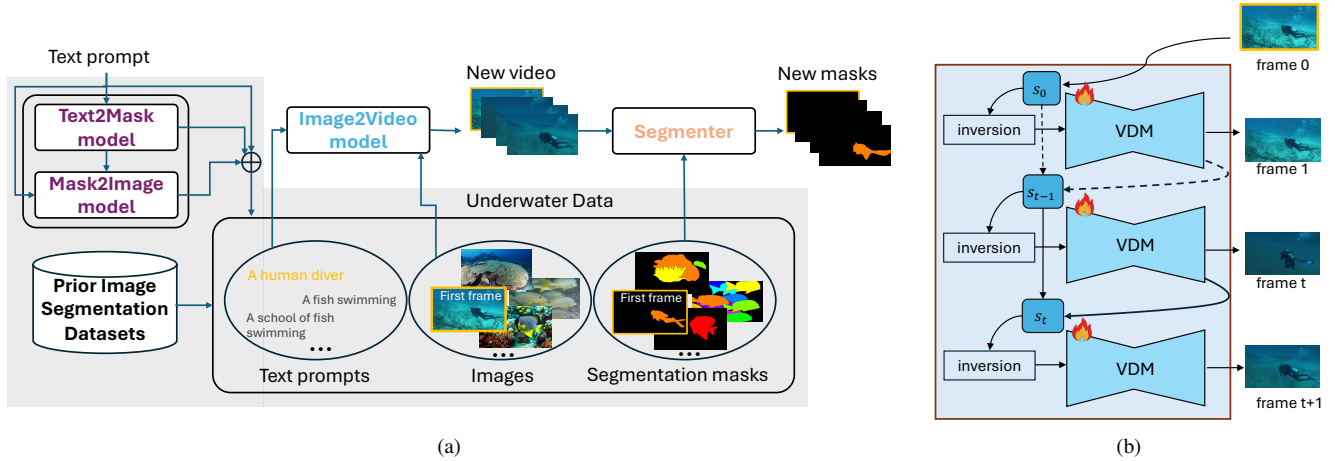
Text prompt

Text2Mask model

Mask2Image model

Image2Video model

New video

Segmenter

New masks

Underwater Data

Prior Image Segmentation Datasets

A human diver

A fish swimming

A school of fish swimming

•••

Text prompts

First frame

•••

Images

First frame

•••

Segmentation masks

(a)

frame 0

$s_0$

inversion

VDM

frame 1

$s_{t-1}$

inversion

VDM

frame t

$s_t$

inversion

VDM

frame t+1

(b)